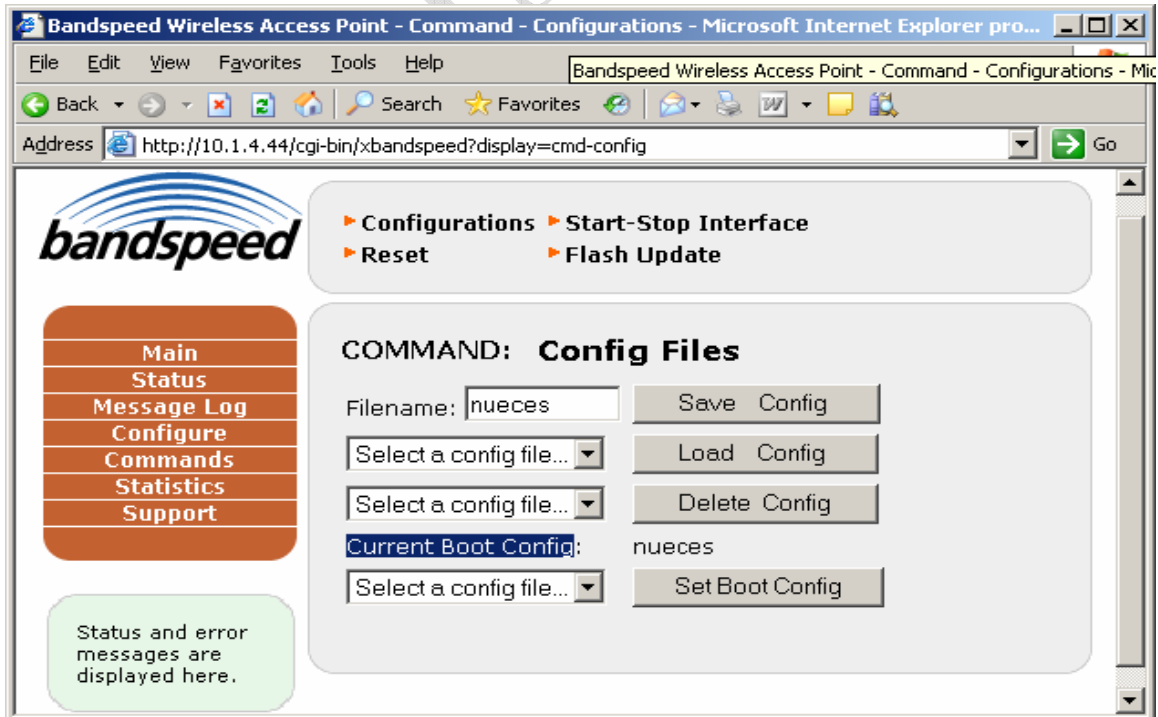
Bandspeed Wireless Access Point - Command - Configurations - Microsoft Internet Explorer pro...

File Edit View Favorites Tools Help

Bandspeed Wireless Access Point - Command - Configurations - Mic

Back Search Favorites

Address http://10.1.4.44/cgi-bin/xbandspeed?display=cmd-config Go

bandspeed

Configurations
Start-Stop Interface
Reset
Flash Update

Main
Status
Message Log
Configure
Commands
Statistics
Support

COMMAND: Config Files

Filename: nueces Save Config

Select a config file... Load Config

Select a config file... Delete Config

Current Boot Config: nueces

Select a config file... Set Boot Config

Status and error messages are displayed here.